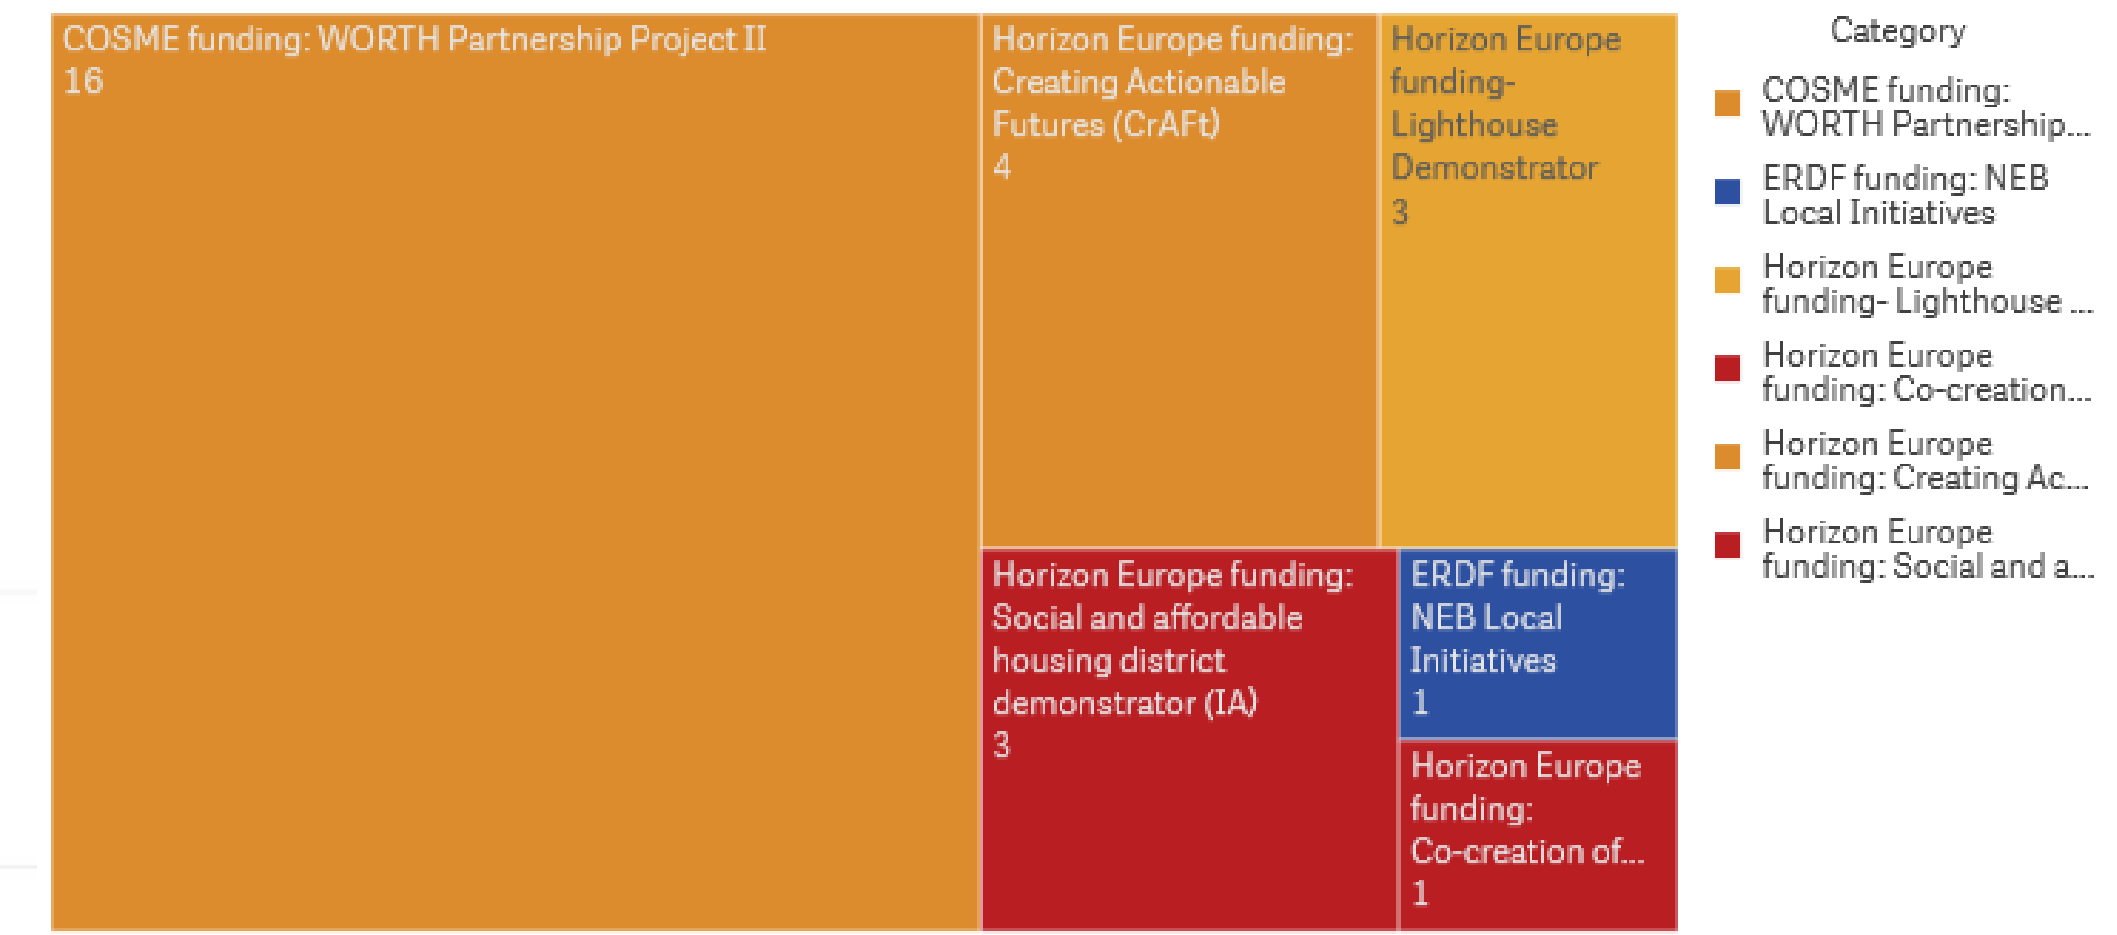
COSME funding: WORTH Partnership Project II
16

Horizon Europe funding: Creating Actionable Futures (CrAFt)
4

Horizon Europe funding- Lighthouse Demonstrator
3

Horizon Europe funding: Social and affordable housing district demonstrator (IA)
3

ERDF funding: NEB Local Initiatives
1

Horizon Europe funding: Co-creation of...
1

Category
COSME funding: WORTH Partnership...
ERDF funding: NEB Local Initiatives
Horizon Europe funding- Lighthouse ...
Horizon Europe funding: Co-creation...
Horizon Europe funding: Creating Ac...
Horizon Europe funding: Social and a...